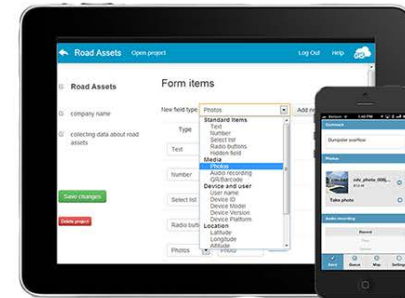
Road Assets Open project Log Out Help

Road Assets

company name

collecting data about road assets

Save changes

Delete project

Form items

New field type Photos Add m

Type

Text

Number

Select list

Radio butt

Photos

Standard items
Text
Number
Select list
Radio buttons
Hidden field
Media
Photos
Audio recording
QR/Barcode
Device and user
User name
Device ID
Device Model
Device Version
Device Platform
Location
Latitude
Longitude
Altitude

Dumpster overflow

Photos

Take photo

Audio recording

Record

Save About Map Settings